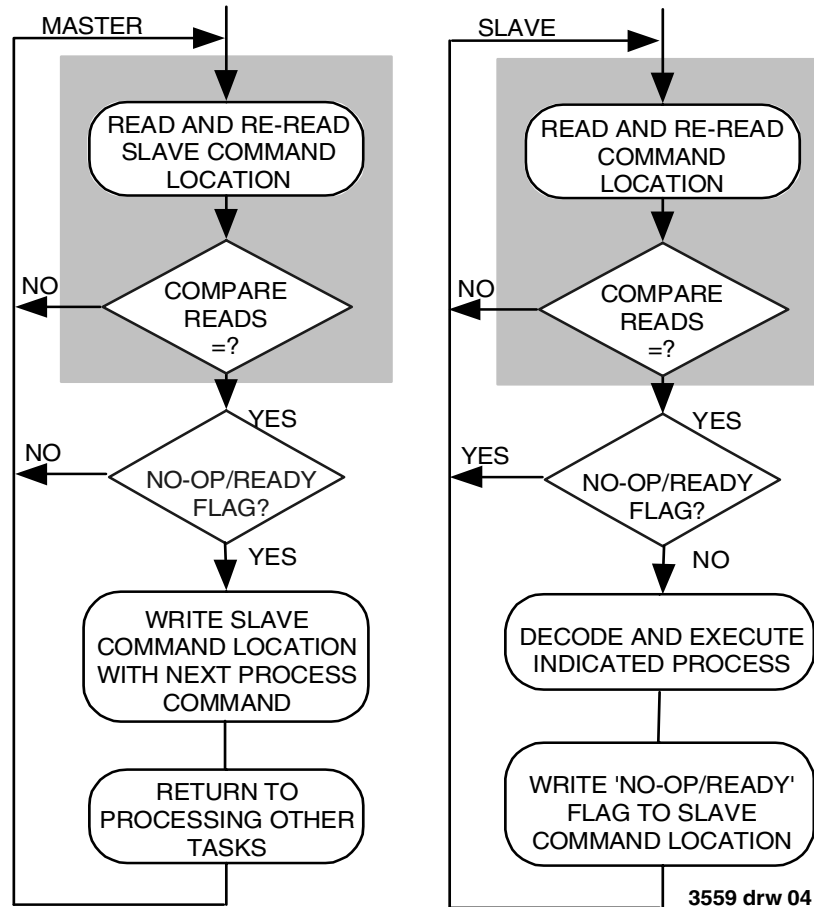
MASTER

READ AND RE-READ SLAVE COMMAND LOCATION

NO

COMPARE READS =?

YES

NO

NO-OP/READY FLAG?

YES

WRITE SLAVE COMMAND LOCATION WITH NEXT PROCESS COMMAND

RETURN TO PROCESSING OTHER TASKS

SLAVE

READ AND RE-READ COMMAND LOCATION

NO

COMPARE READS =?

YES

YES

NO-OP/READY FLAG?

NO

DECODE AND EXECUTE INDICATED PROCESS

WRITE 'NO-OP/READY' FLAG TO SLAVE COMMAND LOCATION

3559 drw 04